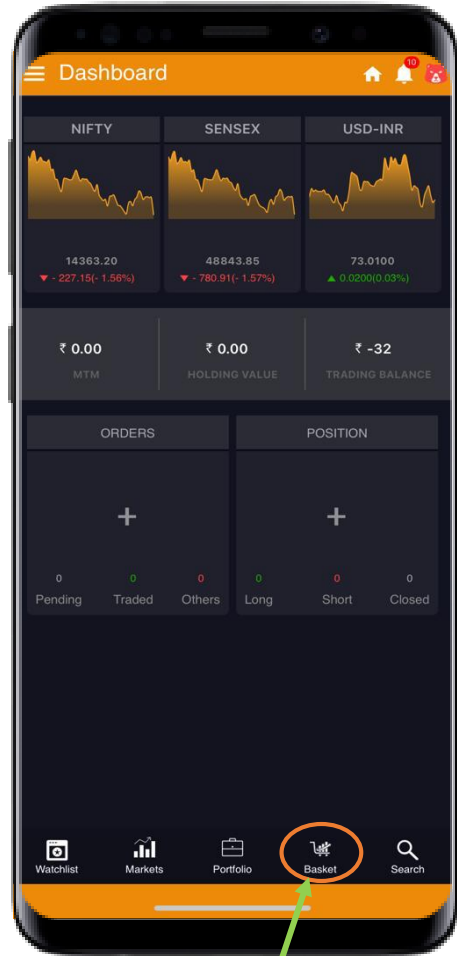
Dashboard

10

NIFTY

14363.20
- 227.15(- 1.56%)

SENSEX

48843.85
- 780.91(- 1.57%)

USD-INR

73.0100
0.0200(0.03%)

₹ 0.00
MTM

₹ 0.00
HOLDING VALUE

₹ -32
TRADING BALANCE

ORDERS

+

| 0 | 0 | 0 |
|---|---|---|
| Pending | Traded | Others |

POSITION

+

| 0 | 0 | 0 |
|---|---|---|
| Long | Short | Closed |

Watchlist

Markets

Portfolio

Basket

Search